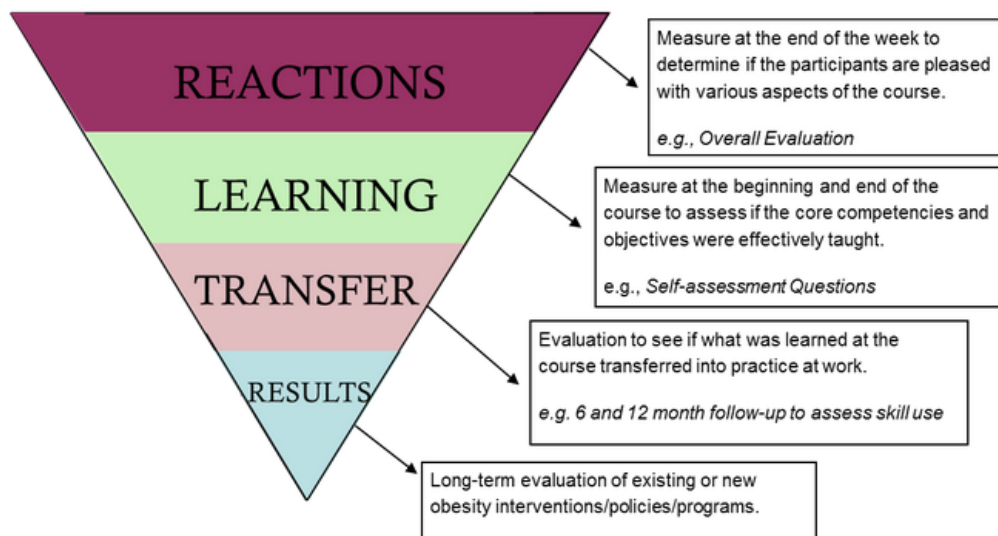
REACTIONS

Measure at the end of the week to determine if the participants are pleased with various aspects of the course.

e.g., Overall Evaluation

LEARNING

Measure at the beginning and end of the course to assess if the core competencies and objectives were effectively taught.

e.g., Self-assessment Questions

TRANSFER

Evaluation to see if what was learned at the course transferred into practice at work.

e.g. 6 and 12 month follow-up to assess skill use

RESULTS

Long-term evaluation of existing or new obesity interventions/policies/programs.